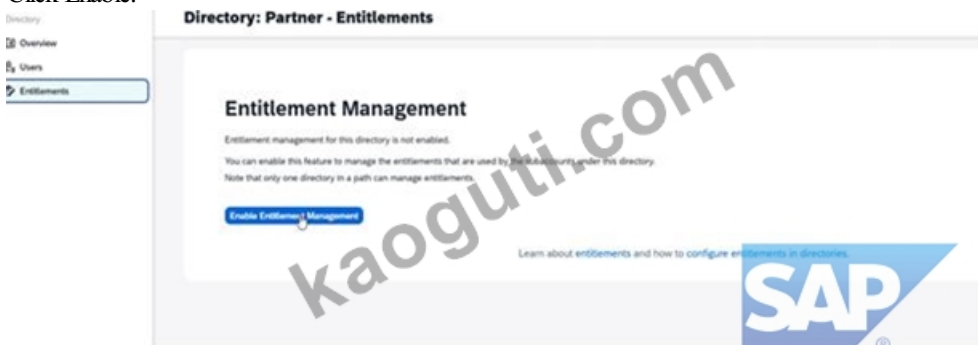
Click Enable.

Directory

Overview

Users

Entitlements

Directory: Partner - Entitlements

Entitlement Management

Entitlement management for this directory is not enabled.

You can enable this feature to manage the entitlements that are used by the subaccounts under this directory.

Note that only one directory in a path can manage entitlements.

Enable Entitlement Management

Learn about entitlements and how to configure entitlements in directories.

kaoguti.com

SAP